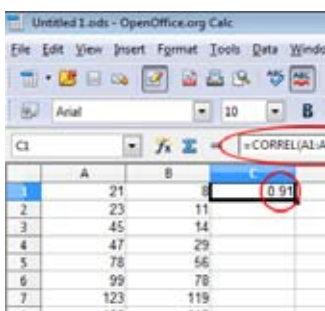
Untitled 1.ods - OpenOffice.org Calc

File Edit View Insert Format Tools Data Windo

Arial 10 B

C1 =CORREL(A1:A

| | A | B | C |
|---|---|---|---|
| 1 | 21 | 8 | 0.91 |
| 2 | 23 | 11 | |
| 3 | 45 | 14 | |
| 4 | 47 | 29 | |
| 5 | 78 | 56 | |
| 6 | 99 | 78 | |
| 7 | 123 | 119 | |